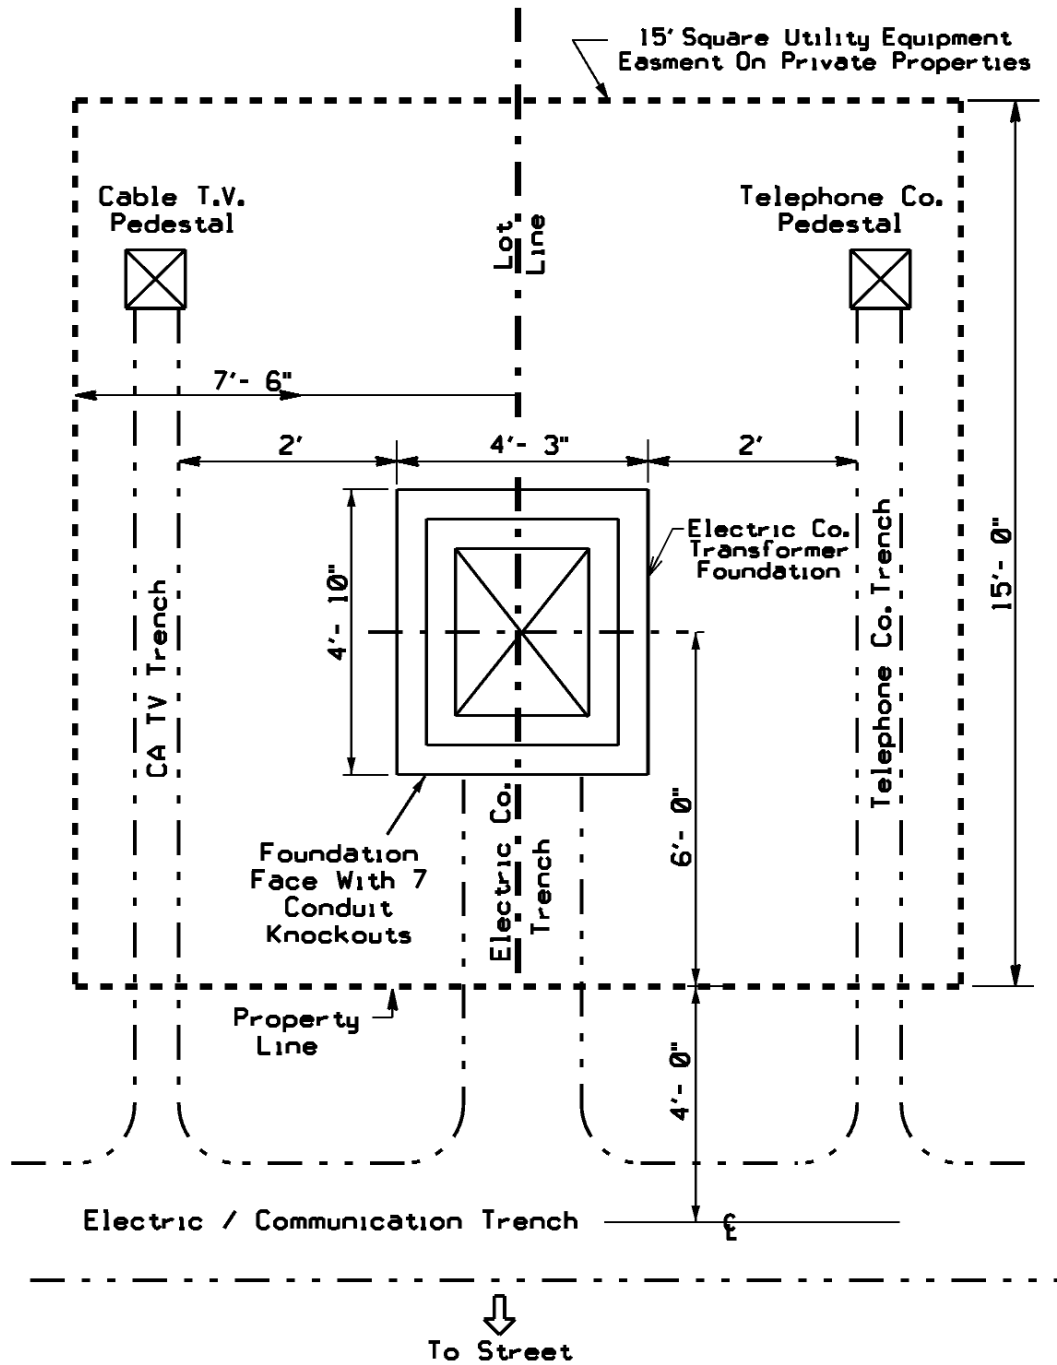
15' Square Utility Equipment Easment On Private Properties

Cable T.V. Pedestal

Lot Line

Telephone Co. Pedestal

7'- 6"

2'

4'- 3"

2'

15'- 0"

Electric Co. Transformer Foundation

4'- 10"

CA TV Trench

Telephone Co. Trench

6'- 0"

Foundation Face With 7 Conduit Knockouts

Electric Co. Trench

Property Line

4'- 0"

Electric / Communication Trench

℄

To Street